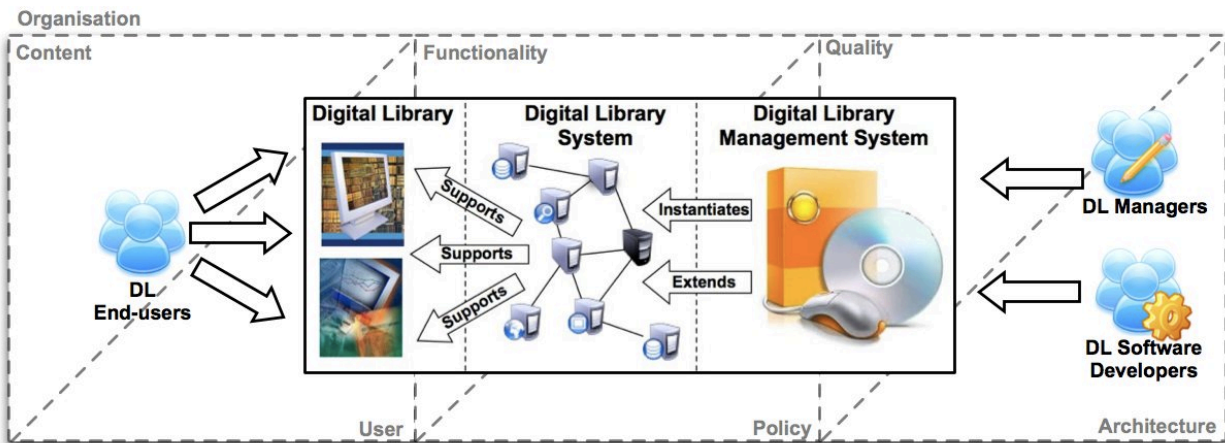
Organisation

Content

Functionality

Quality

Digital Library

Digital Library System

Digital Library Management System

DL End-users

Supports

Supports

Supports

Instantiates

Extends

DL Managers

DL Software Developers

User

Policy

Architecture